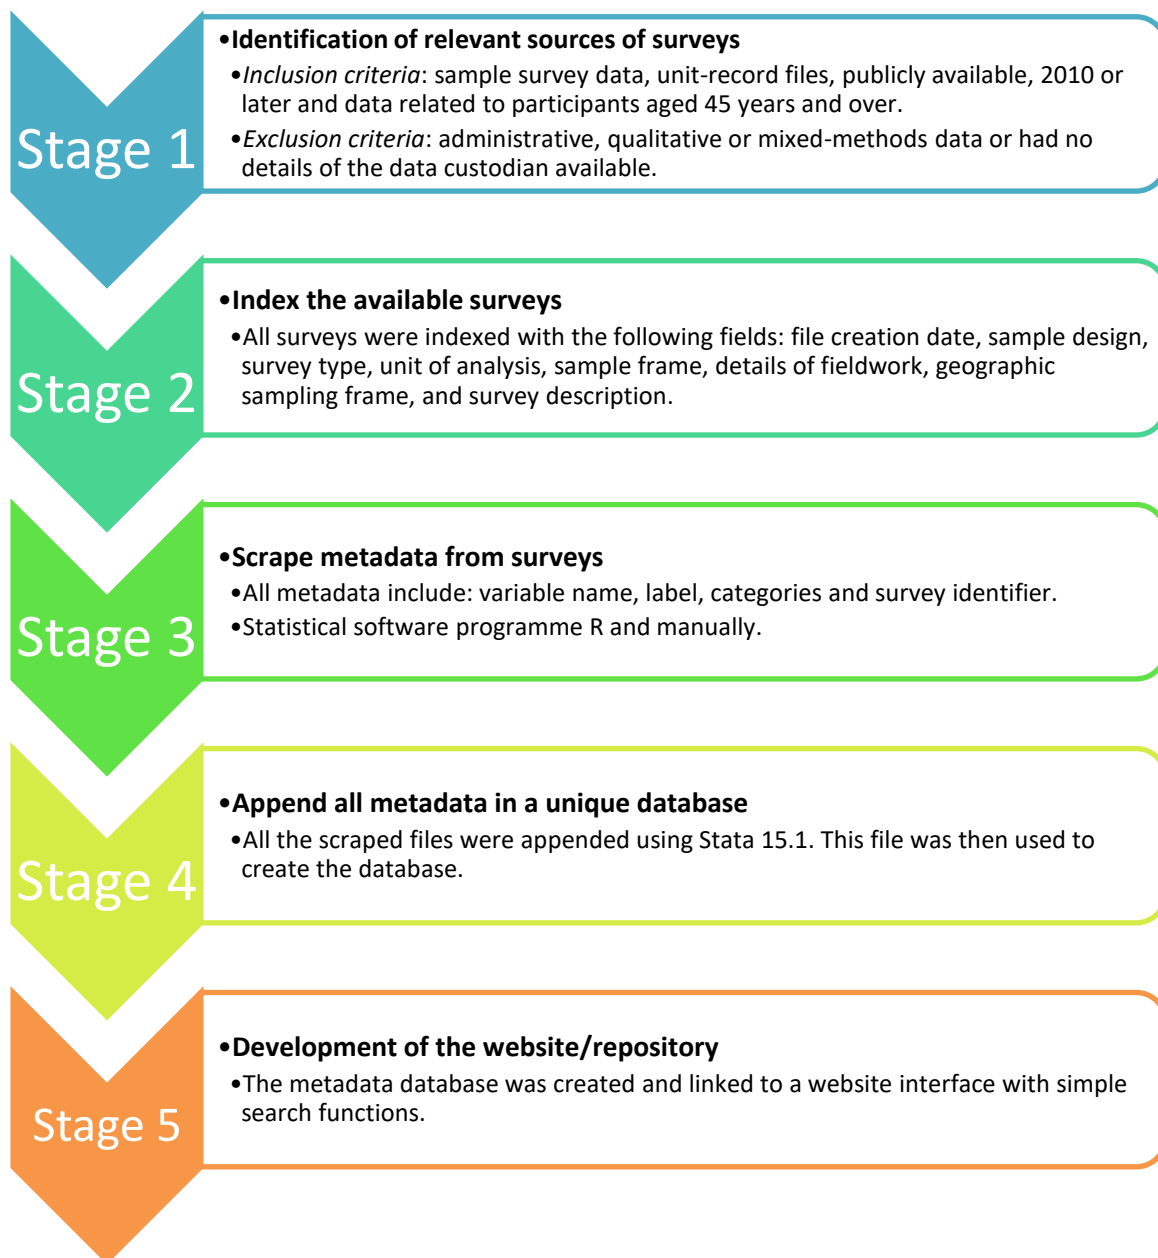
Stage 1

•**Identification of relevant sources of surveys**

•*Inclusion criteria*: sample survey data, unit-record files, publicly available, 2010 or later and data related to participants aged 45 years and over.

•*Exclusion criteria*: administrative, qualitative or mixed-methods data or had no details of the data custodian available.

Stage 2

•**Index the available surveys**

•All surveys were indexed with the following fields: file creation date, sample design, survey type, unit of analysis, sample frame, details of fieldwork, geographic sampling frame, and survey description.

Stage 3

•**Scrape metadata from surveys**

•All metadata include: variable name, label, categories and survey identifier.

•Statistical software programme R and manually.

Stage 4

•**Append all metadata in a unique database**

•All the scraped files were appended using Stata 15.1. This file was then used to create the database.

Stage 5

•**Development of the website/repository**

•The metadata database was created and linked to a website interface with simple search functions.